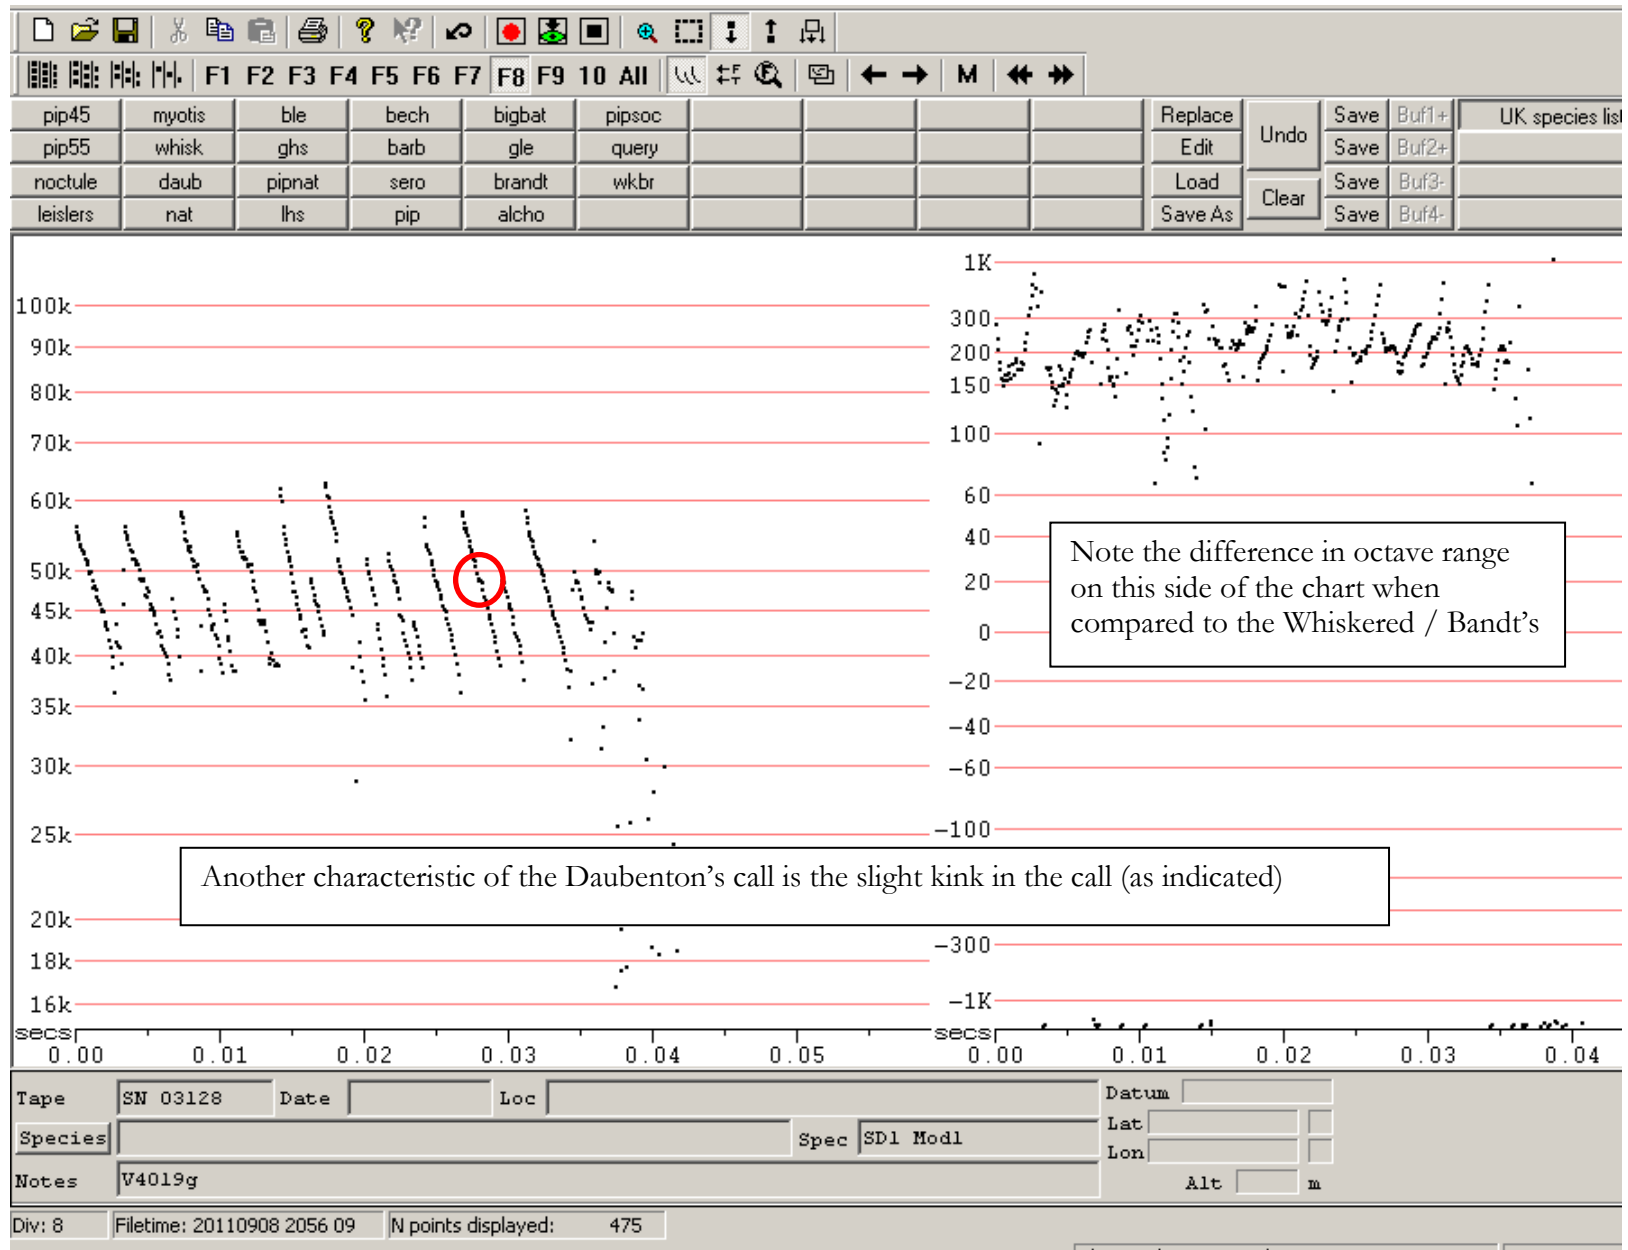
F1 F2 F3 F4 F5 F6 F7 F8 F9 10 All M

| pip45 | myotis | ble | bech | bigbat | pipsoc | Replace | Undo | Save | Buf1+ | UK species lis |
|---|---|---|---|---|---|---|---|---|---|---|
| pip55 | whisk | ghs | barb | gle | query | Edit | | Save | Buf2+ | |
| noctule | daub | pipnat | sero | brandt | wkbr | Load | Clear | Save | Buf3- | |
| leislers | nat | lhs | pip | alcho | | Save As | | Save | Buf4- | |

100k 90k 80k 70k 60k 50k 45k 40k 35k 30k 25k 20k 18k 16k secs 0.00 0.01 0.02 0.03 0.04 0.05

1K 300 200 150 100 60 40 20 0 −20 −40 −60 −100 −300 −1K secs 0.00 0.01 0.02 0.03 0.04

Note the difference in octave range on this side of the chart when compared to the Whiskered / Bandt’s

Another characteristic of the Daubenton’s call is the slight kink in the call (as indicated)

Tape SN 03128 Date Loc Datum
Lat
Species Spec SD1 Mod1 Lon
Notes V4019g Alt m

Div: 8 Filetime: 20110908 2056 09 N points displayed: 475